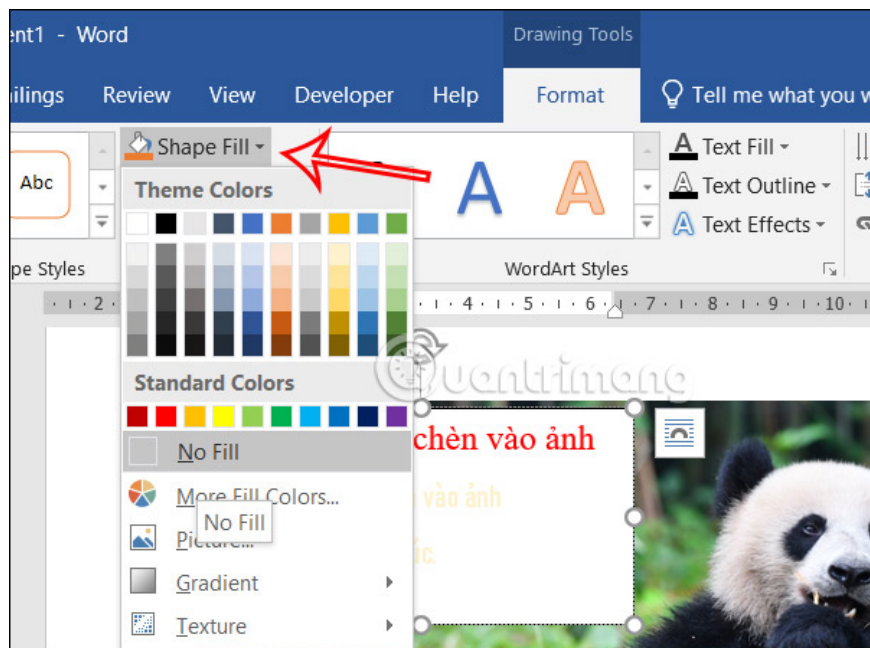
ent1 - Word

Drawing Tools

ilings Review View Developer Help Format Tell me what you w

Abc

Shape Fill

Theme Colors

Standard Colors

No Fill

More Fill Colors...

No Fill

Picture...

Gradient

Texture

pe Styles

A A

Text Fill

Text Outline

Text Effects

WordArt Styles

· 2 · · · 4 · · · 5 · · · 6 · · · 7 · · · 8 · · · 9 · · · 10 ·

uantrimang

chèn vào ảnh

vào ảnh

ác.